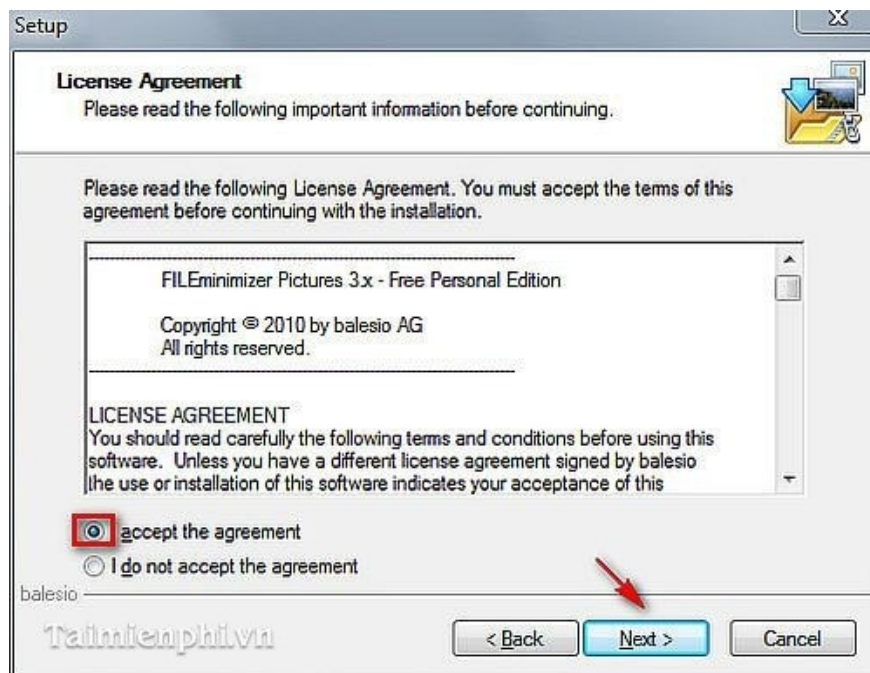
Setup

License Agreement
Please read the following important information before continuing.

Please read the following License Agreement. You must accept the terms of this agreement before continuing with the installation.

FILEminimizer Pictures 3.x - Free Personal Edition

Copyright © 2010 by balesio AG
All rights reserved.

LICENSE AGREEMENT
You should read carefully the following terms and conditions before using this software. Unless you have a different license agreement signed by balesio the use or installation of this software indicates your acceptance of this

accept the agreement
I do not accept the agreement

balesio

Taimienphi.vn

< Back
Next >
Cancel